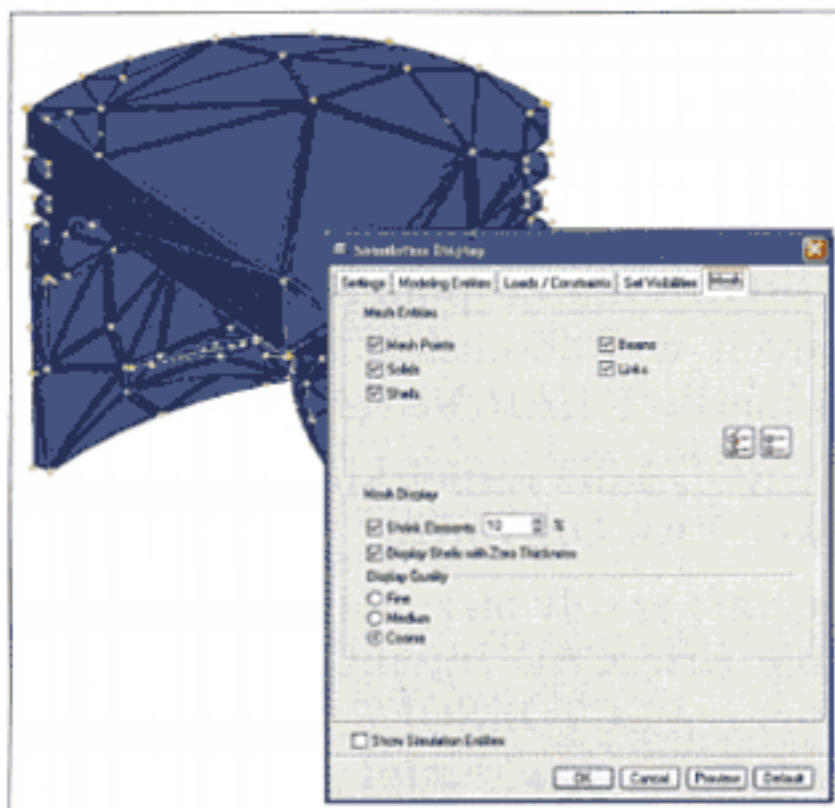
Simulation Display

Settings | Modeling Entities | Loads / Constraints | Set Visibilities | Mesh

Mesh Entities

Mesh Points

Solids

Shells

Beams

Links

Mesh Display

Shrink Elements 10 %

Display Shells with Zero Thickness

Display Quality

Fine

Medium

Coarse

Show Simulation Entities

OK | Cancel | Preview | Default